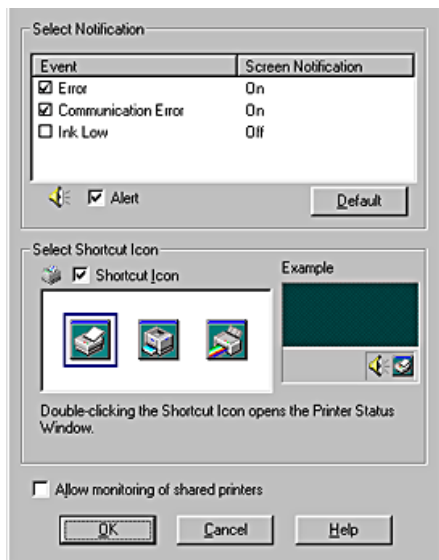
Select Notification

| Event | Screen Notification |
|---|---|
| ☑ Error | On |
| ☑ Communication Error | On |
| ☐ Ink Low | Off |

☑ Alert

Default

Select Shortcut Icon

☑ Shortcut Icon

Example

Double-clicking the Shortcut Icon opens the Printer Status Window.

☐ Allow monitoring of shared printers

OK

Cancel

Help